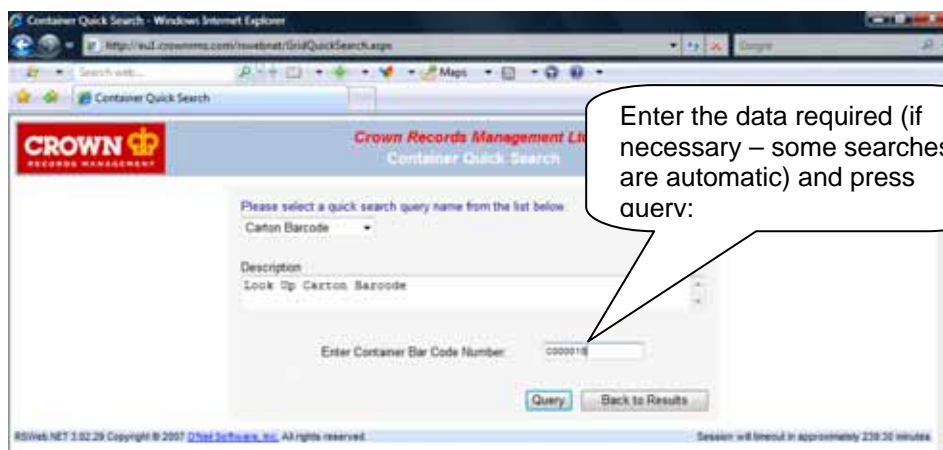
Container Quick Search - Windows Internet Explorer

http://eu1.crownrms.com/rswebnet/GridQuickSearch.aspx

Google

Search web...

Maps

Container Quick Search

CROWN
RECORDS MANAGEMENT

Crown Records Management Lt
Container Quick Search

Enter the data required (if necessary – some searches are automatic) and press query:

Please select a quick search query name from the list below.

Carton Barcode

Description

Look Up Carton Barcode

Enter Container Bar Code Number:

C000018

Query

Back to Results

RSWeb.NET 3.02.29 Copyright © 2007 O'Neil Software, Inc. All rights reserved.

Session will timeout in approximately 239:30 minutes.